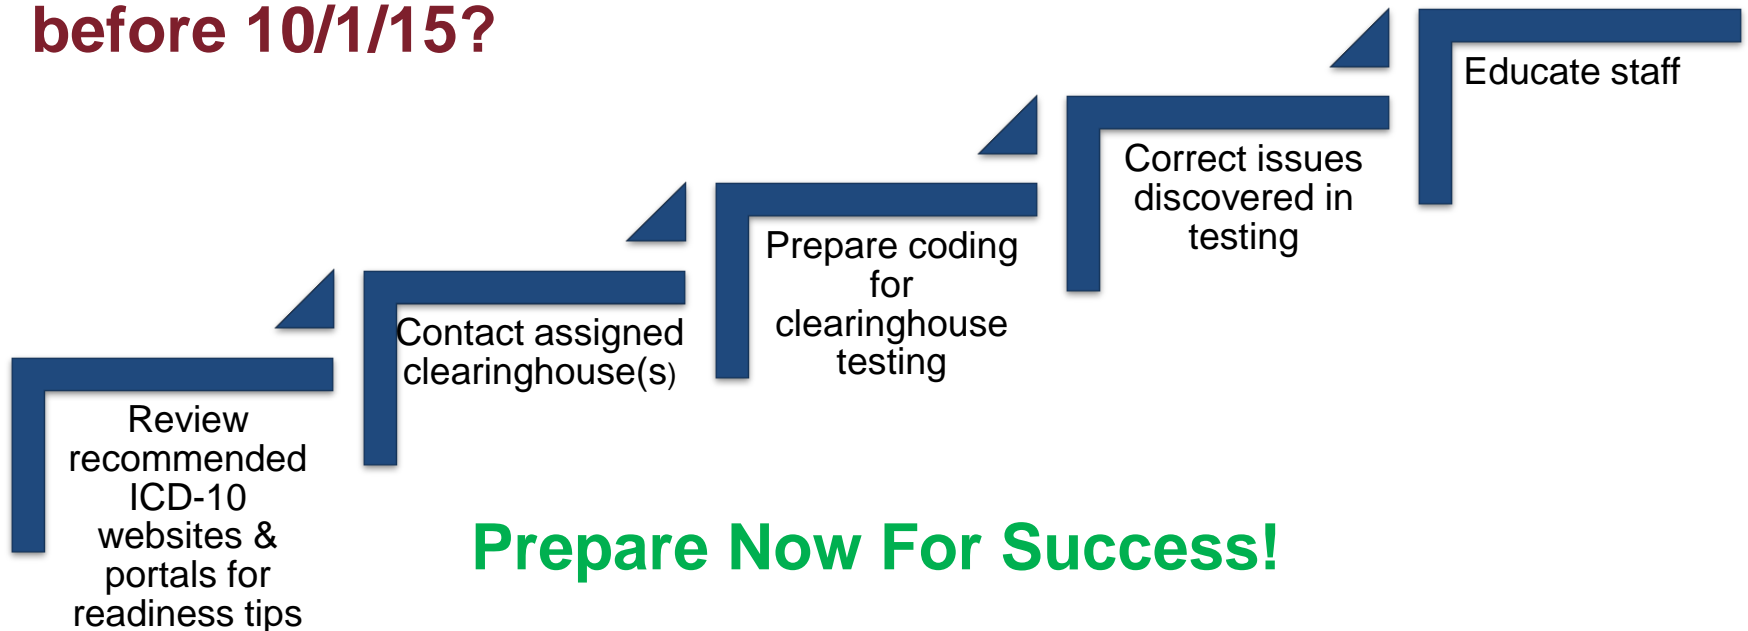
before 10/1/15?

Review recommended ICD-10 websites & portals for readiness tips

Contact assigned clearinghouse(s)

Prepare coding for clearinghouse testing

Correct issues discovered in testing

Educate staff

Prepare Now For Success!